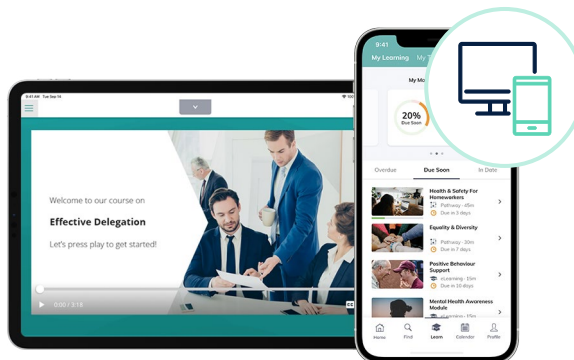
9:41 AM Tue Sep 10

Welcome to our course on

Effective Delegation

Let's press play to get started!

0:00 / 3:18

9:41

My Learning My

My Mo

20%

Due Soon

Overdue

Due Soon

In Date

Health & Safety For Homeworkers

Pathway - 45m

Due in 3 days

Equality & Diversity

Pathway - 20m

Due in 7 days

Positive Behaviour Support

eLearning - 15m

Due in 10 days

Mental Health Awareness Module

eLearning - 15m

Home

Find

Learn

Calendar

Profile